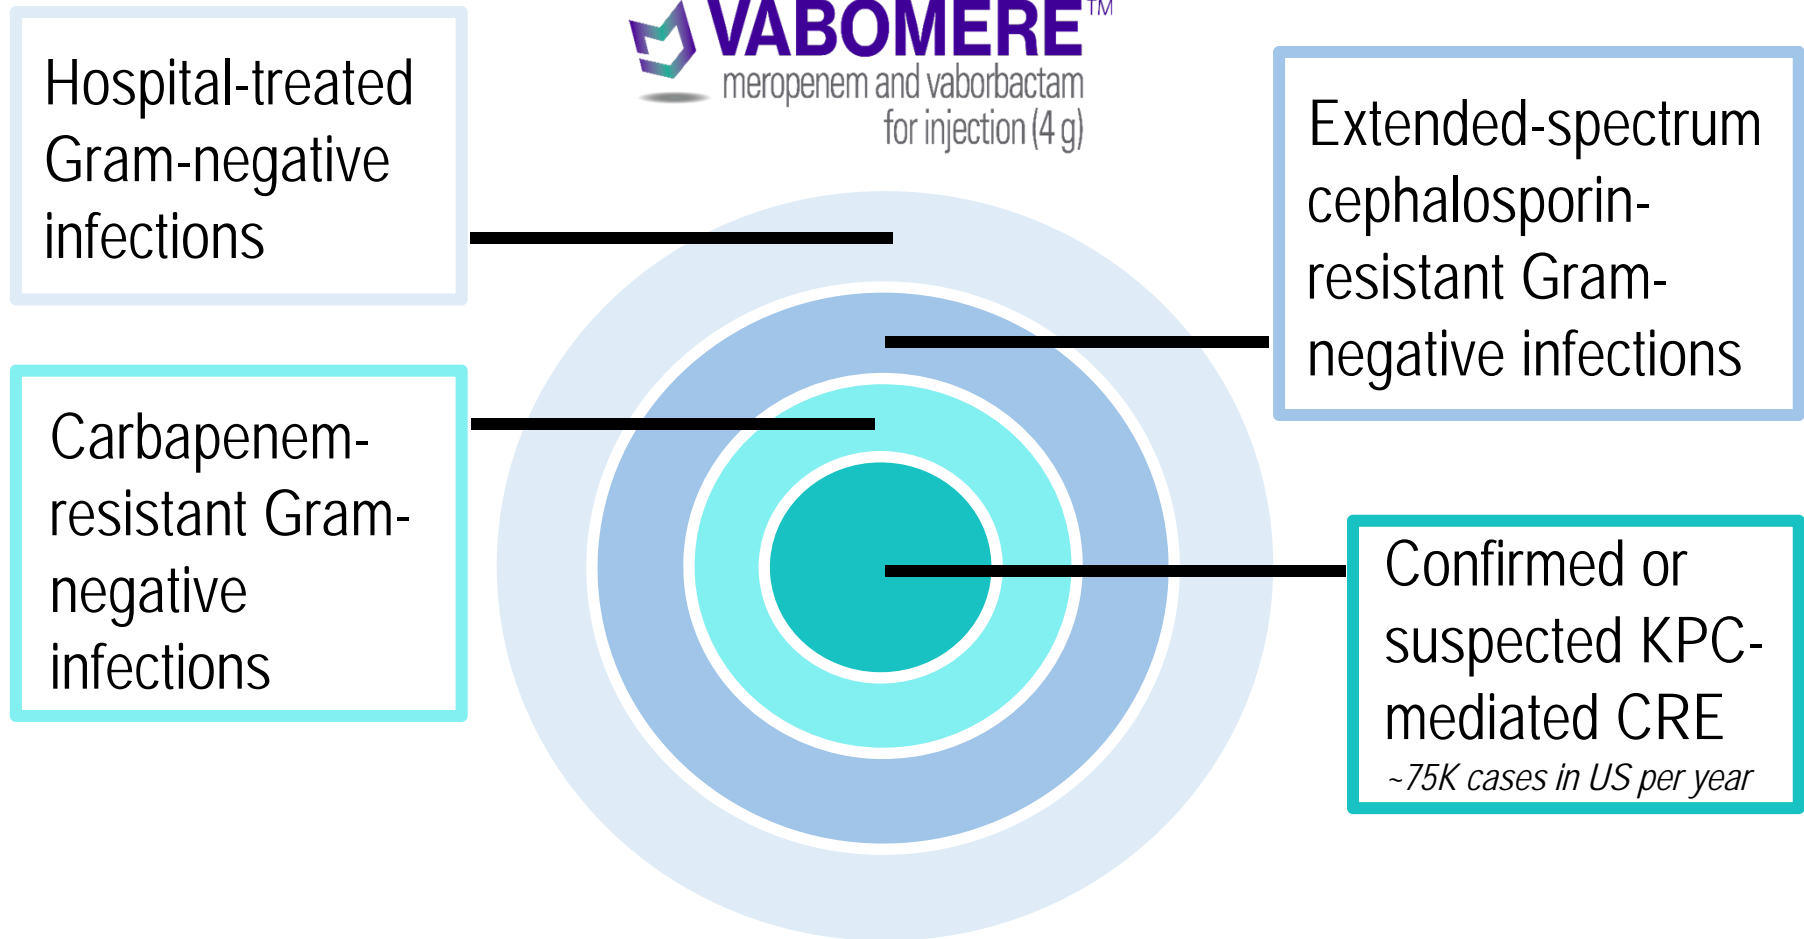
VABOMERE™
meropenem and vaborbactam for injection (4 g)

Hospital-treated Gram-negative infections

Extended-spectrum cephalosporin-resistant Gram-negative infections

Carbapenem-resistant Gram-negative infections

Confirmed or suspected KPC-mediated CRE
~75K cases in US per year